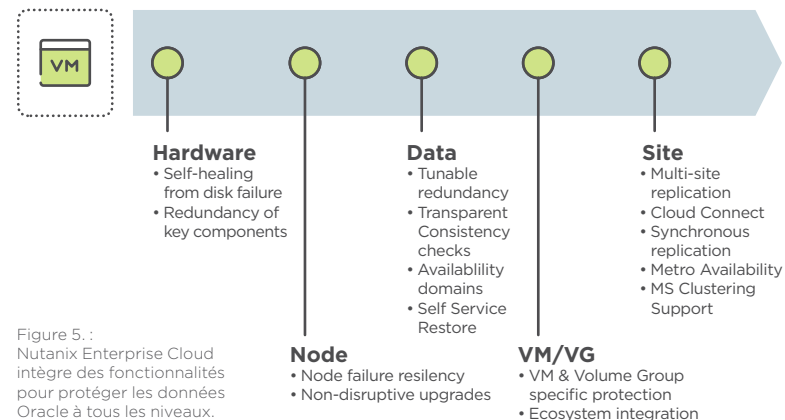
VM

Hardware
• Self-healing from disk failure
• Redundancy of key components

Data
• Tunable redundancy
• Transparent Consistency checks
• Availablility domains
• Self Service Restore

Site
• Multi-site replication
• Cloud Connect
• Synchronous replication
• Metro Availability
• MS Clustering Support

Figure 5. : Nutanix Enterprise Cloud intègre des fonctionnalités pour protéger les données Oracle à tous les niveaux.

Node
• Node failure resilency
• Non-disruptive upgrades

VM/VG
• VM & Volume Group specific protection
• Ecosystem integration